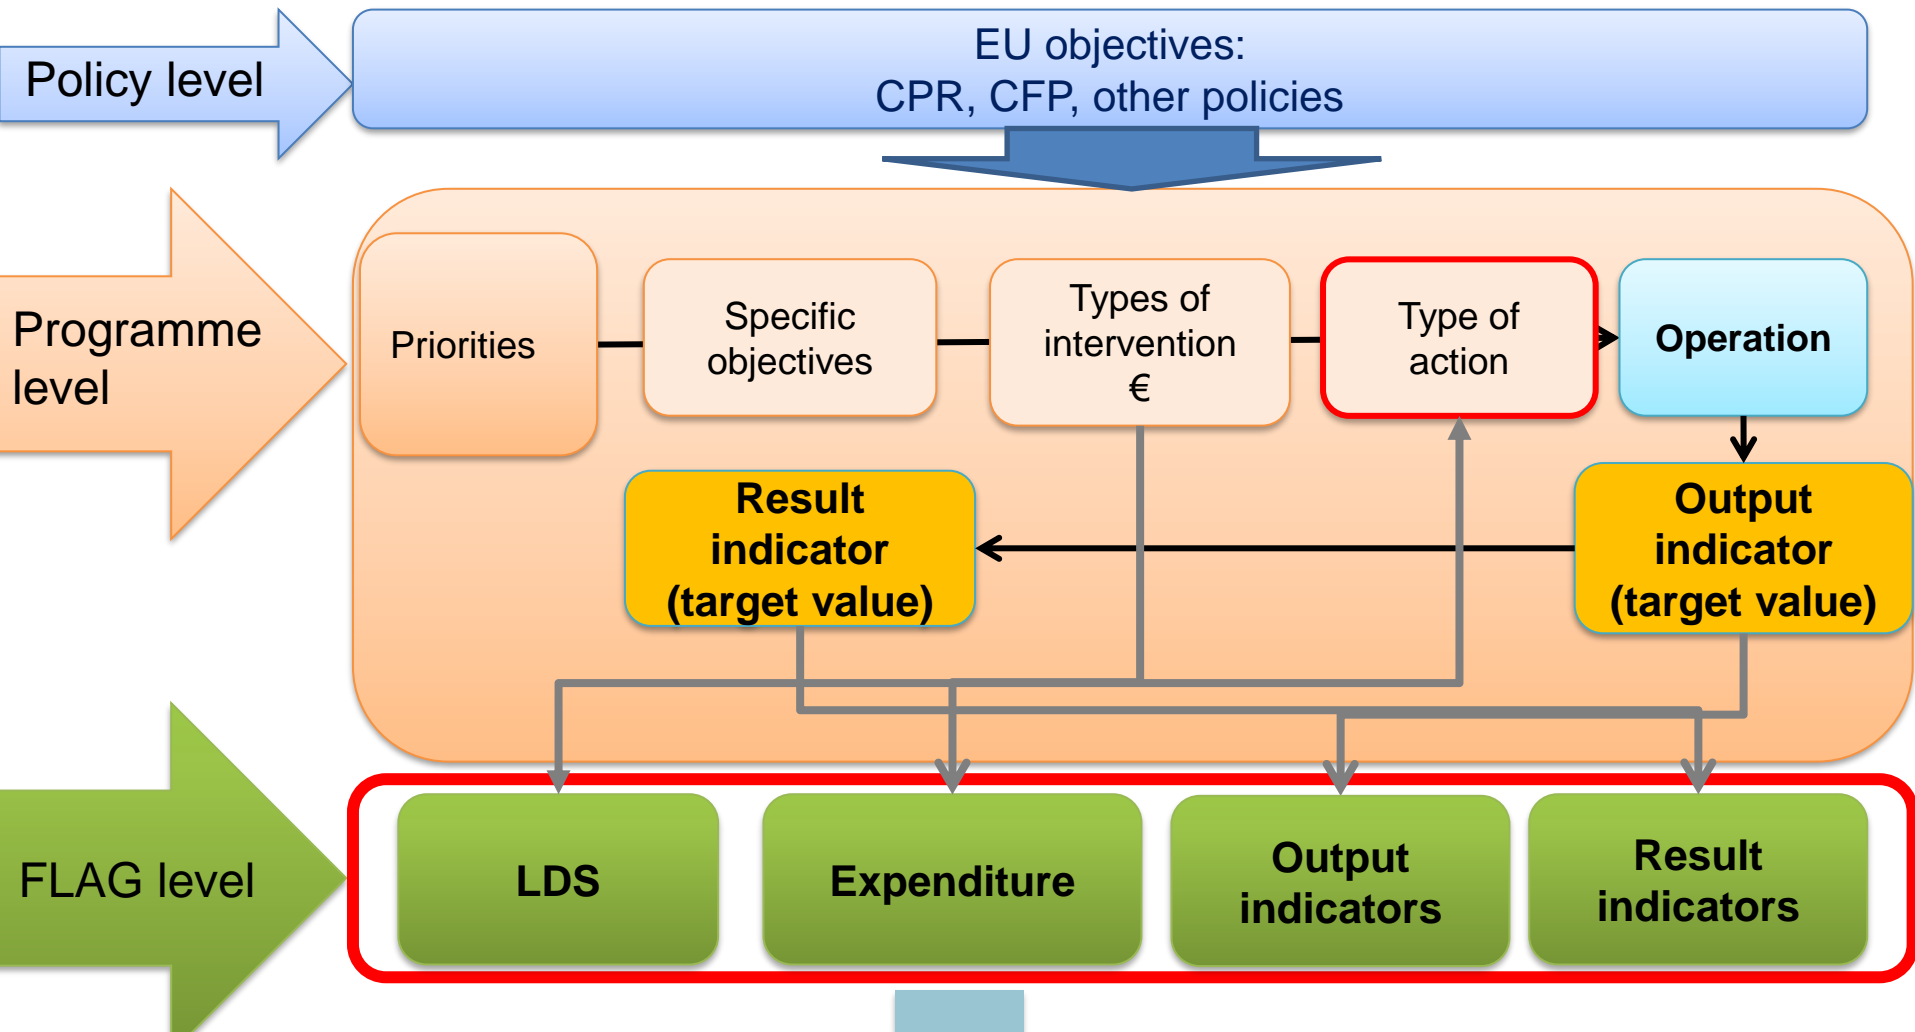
Policy level

EU objectives:
CPR, CFP, other policies

Programme level

Priorities

Specific objectives

Types of intervention
€

Type of action

Operation

Result indicator (target value)

Output indicator (target value)

FLAG level

LDS

Expenditure

Output indicators

Result indicators